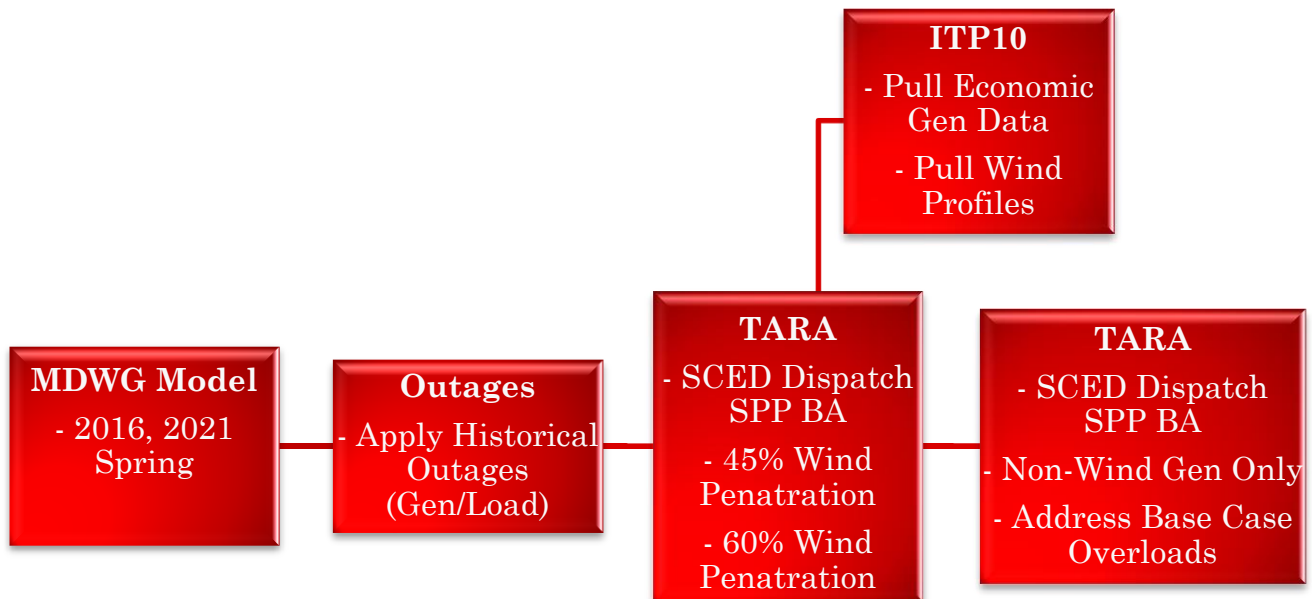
ITP10

- Pull Economic Gen Data

- Pull Wind Profiles

MDWG Model

- 2016, 2021 Spring

Outages

- Apply Historical Outages (Gen/Load)

TARA

- SCED Dispatch SPP BA

- 45% Wind Penatration

- 60% Wind Penatration

TARA

- SCED Dispatch SPP BA

- Non-Wind Gen Only

- Address Base Case Overloads